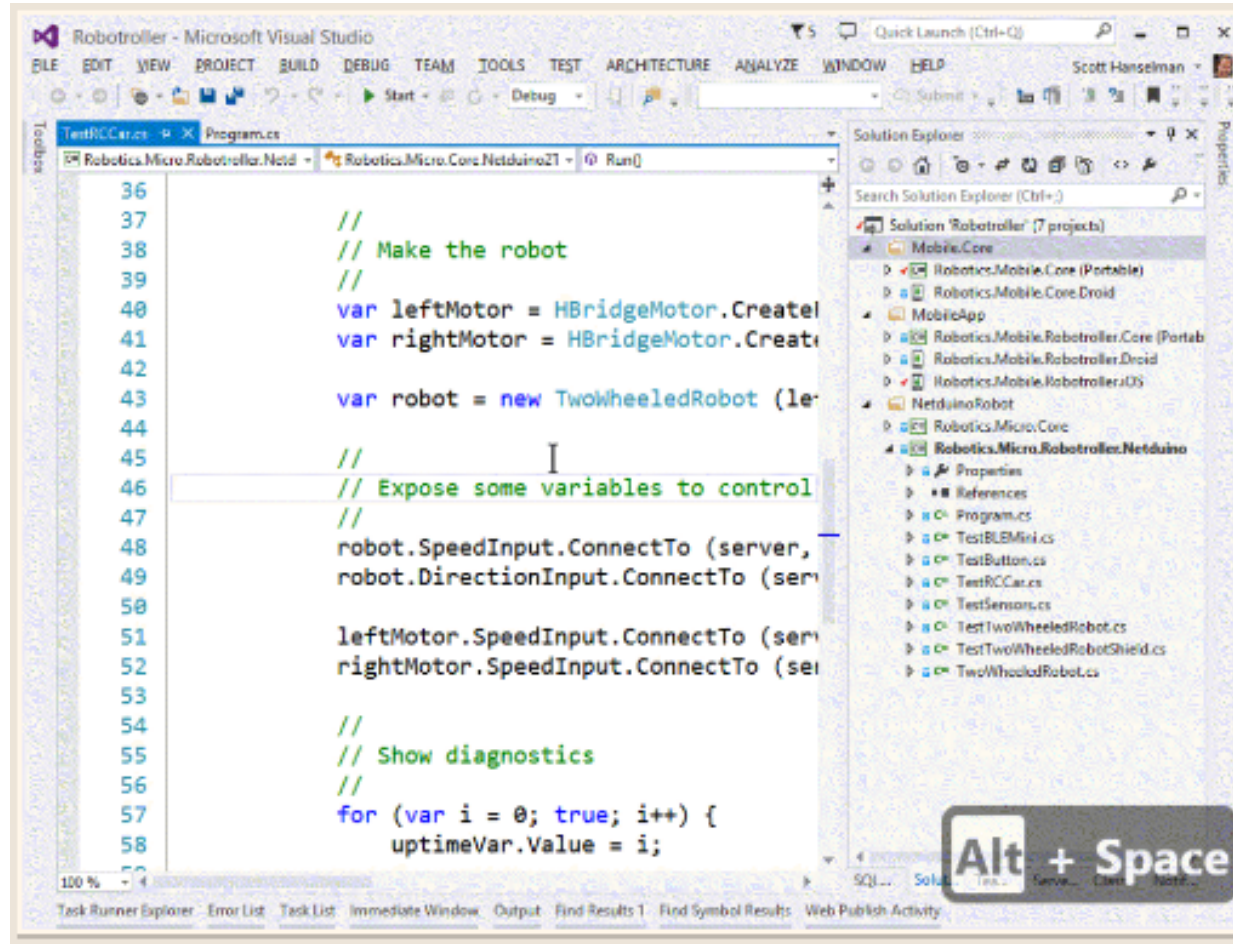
Robotroller - Microsoft Visual Studio

Quick Launch (Ctrl+Q)

FILE EDIT VIEW PROJECT BUILD DEBUG TEAM TOOLS TEST ARCHITECTURE ANALYZE WINDOW HELP

Scott Hanselman

Start Debug Submit

Toolbox

TestRCCar.cs Program.cs

Robotics.Micro.Robotroller.Netd Robotics.Micro.Core.Netduino21 Run()

36
37 //
38 // Make the robot
39 //
40 var leftMotor = HBridgeMotor.CreateF
41 var rightMotor = HBridgeMotor.Create
42
43 var robot = new TwoWheeledRobot (lef
44
45 //
46 // Expose some variables to control
47 //
48 robot.SpeedInput.ConnectTo (server,
49 robot.DirectionInput.ConnectTo (serv
50
51 leftMotor.SpeedInput.ConnectTo (serv
52 rightMotor.SpeedInput.ConnectTo (ser
53
54 //
55 // Show diagnostics
56 //
57 for (var i = 0; true; i++) {
58 uptimeVar.Value = i;

100 %

Solution Explorer

Search Solution Explorer (Ctrl+;)

Solution 'Robotroller' (7 projects)
Mobile.Core
Robotics.Mobile.Core (Portable)
Robotics.Mobile.Core.Droid
MobileApp
Robotics.Mobile.Robotroller.Core (Portab
Robotics.Mobile.Robotroller.Droid
Robotics.Mobile.Robotroller.iOS
NetduinoRobot
Robotics.Micro.Core
Robotics.Micro.Robotroller.Netduino
Properties
References
Program.cs
TestBLEMini.cs
TestButton.cs
TestRCCar.cs
TestSensors.cs
TestTwoWheeledRobot.cs
TestTwoWheeledRobotShield.cs
TwoWheeledRobot.cs

SQL... Solut... Tea... Serve... Class... Notif...

Properties

Alt + Space

Task Runner Explorer Error List Task List Immediate Window Output Find Results 1 Find Symbol Results Web Publish Activity